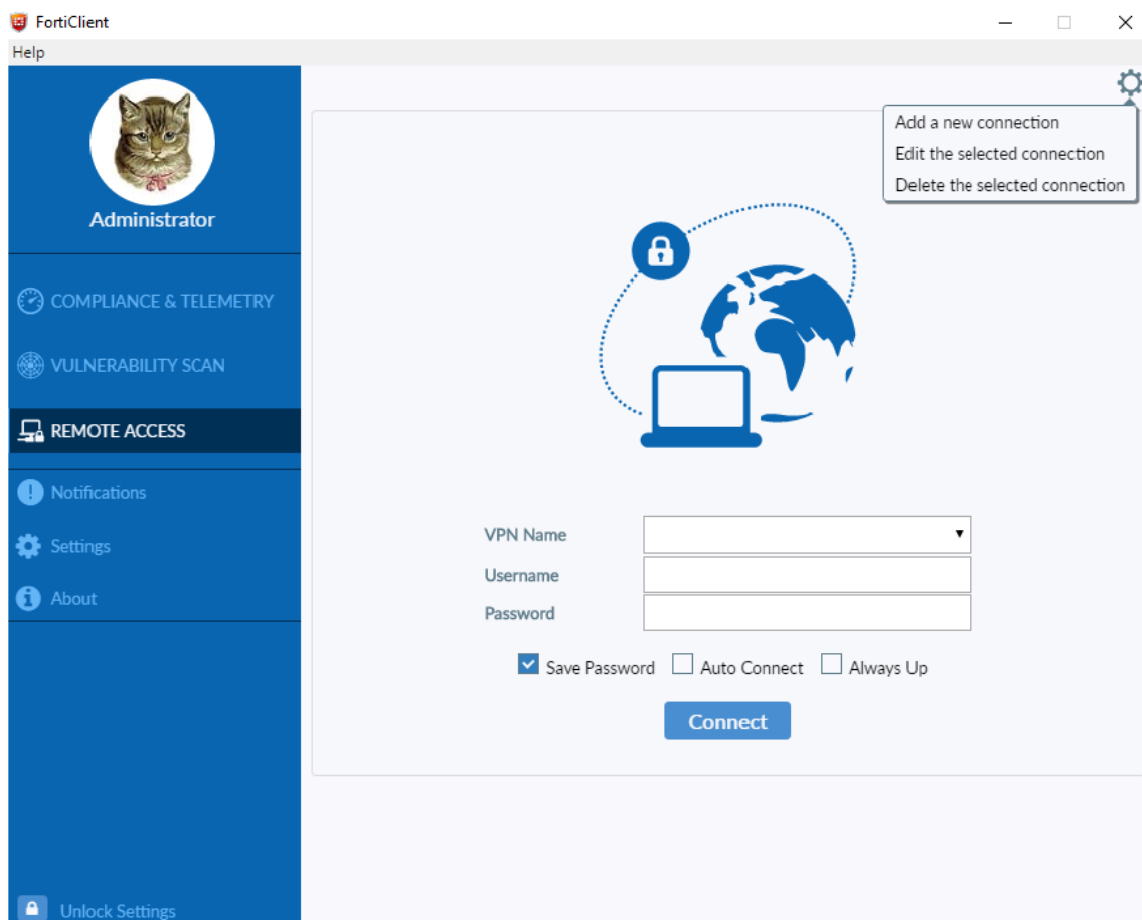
FortiClient

Help

Administrator

COMPLIANCE & TELEMETRY

VULNERABILITY SCAN

REMOTE ACCESS

Notifications

Settings

About

Unlock Settings

Add a new connection
Edit the selected connection
Delete the selected connection

VPN Name
Username
Password

Save Password
Auto Connect
Always Up

Connect